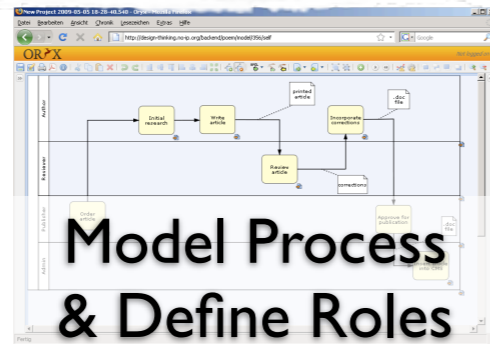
New Project 2009-05-05 18:28:48.548 - Oryx - Mozilla Firefox

Datei Bearbeiten Ansicht Chronik Lesezeichen Extras Hilfe

http://design-thinking.oryx-project.org/backend/poem/model/356/self

Google

ORYX

Author

Reviewer

Publisher

Admin

Initial research

Write article

printed article

Incorporate corrections

.doc file

Review article

corrections

Order article

Approve for publication

.doc file

Fertig

Model Process & Define Roles